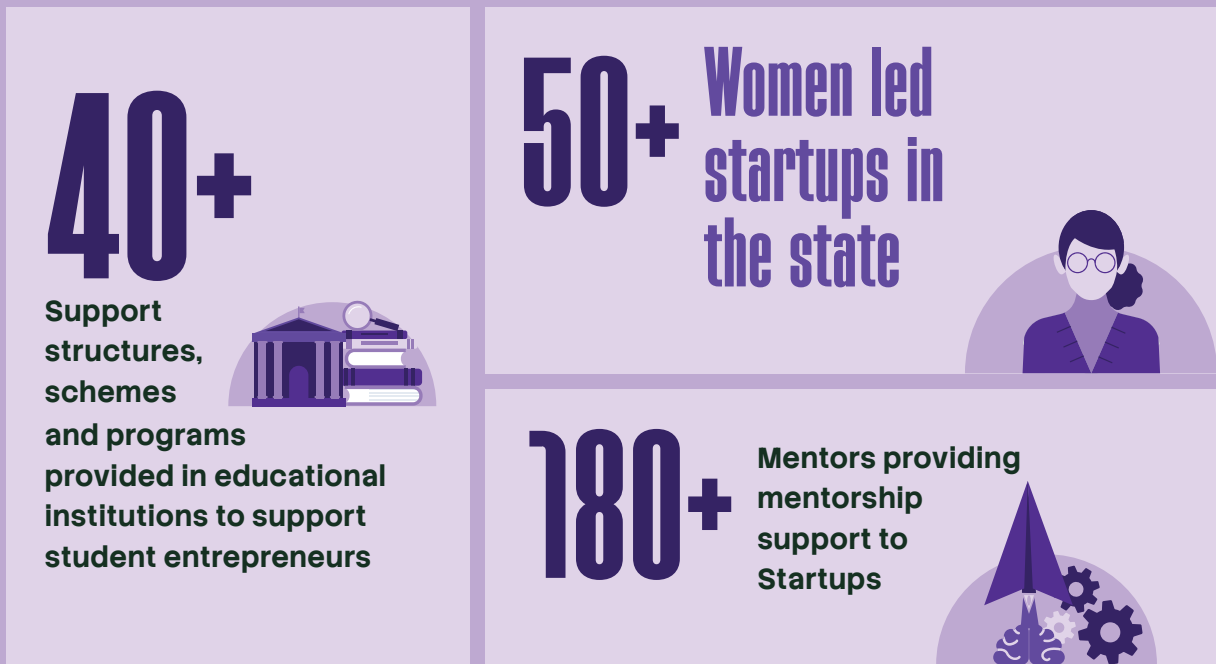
40+

Support structures, schemes and programs provided in educational institutions to support student entrepreneurs

50+

Women led startups in the state

180+

Mentors providing mentorship support to Startups